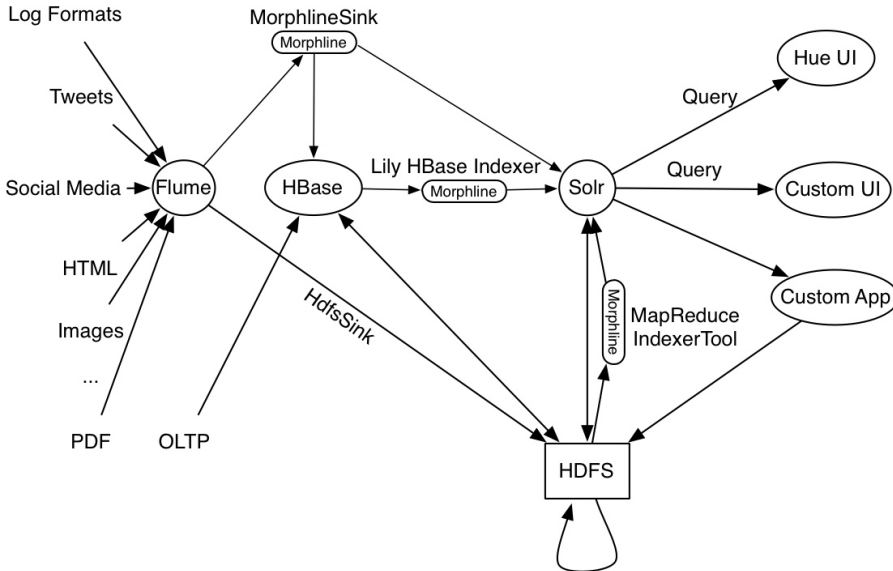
Log Formats

Tweets

Social Media

HTML

Images

...

PDF

OLTP

Flume

MorphlineSink

Morphline

HBase

Lily HBase Indexer

Morphline

Solr

Query

Hue UI

Query

Custom UI

Custom App

HdfsSink

Morphline

MapReduce IndexerTool

HDFS